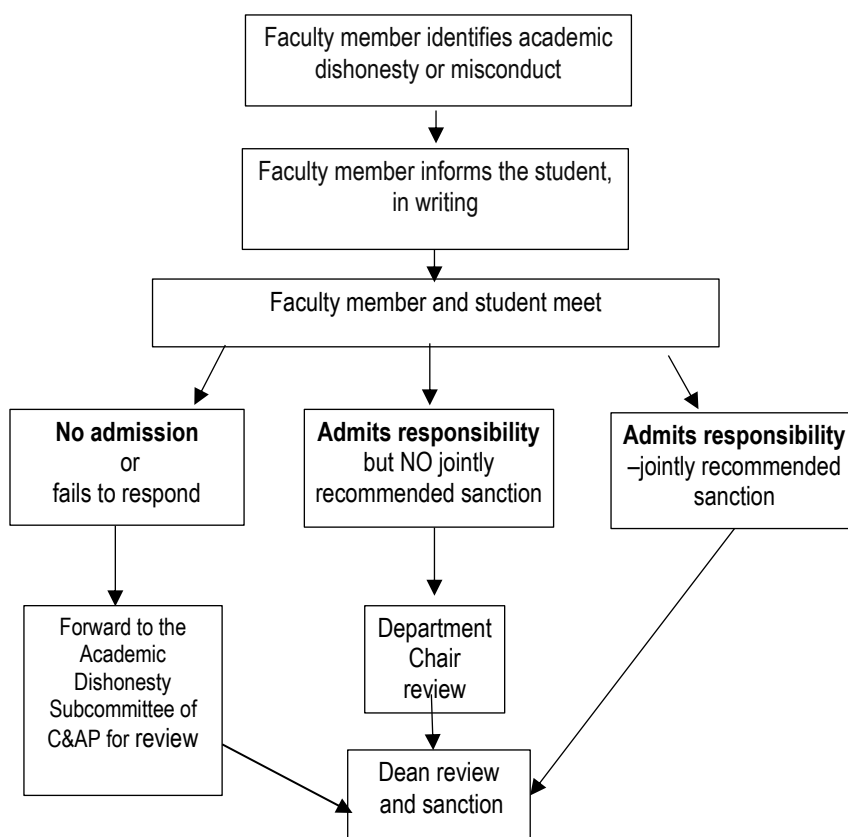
Faculty member identifies academic dishonesty or misconduct

Faculty member informs the student, in writing

Faculty member and student meet

**No admission** or fails to respond

**Admits responsibility** but NO jointly recommended sanction

**Admits responsibility** –jointly recommended sanction

Forward to the Academic Dishonesty Subcommittee of C&AP for review

Department Chair review

Dean review and sanction